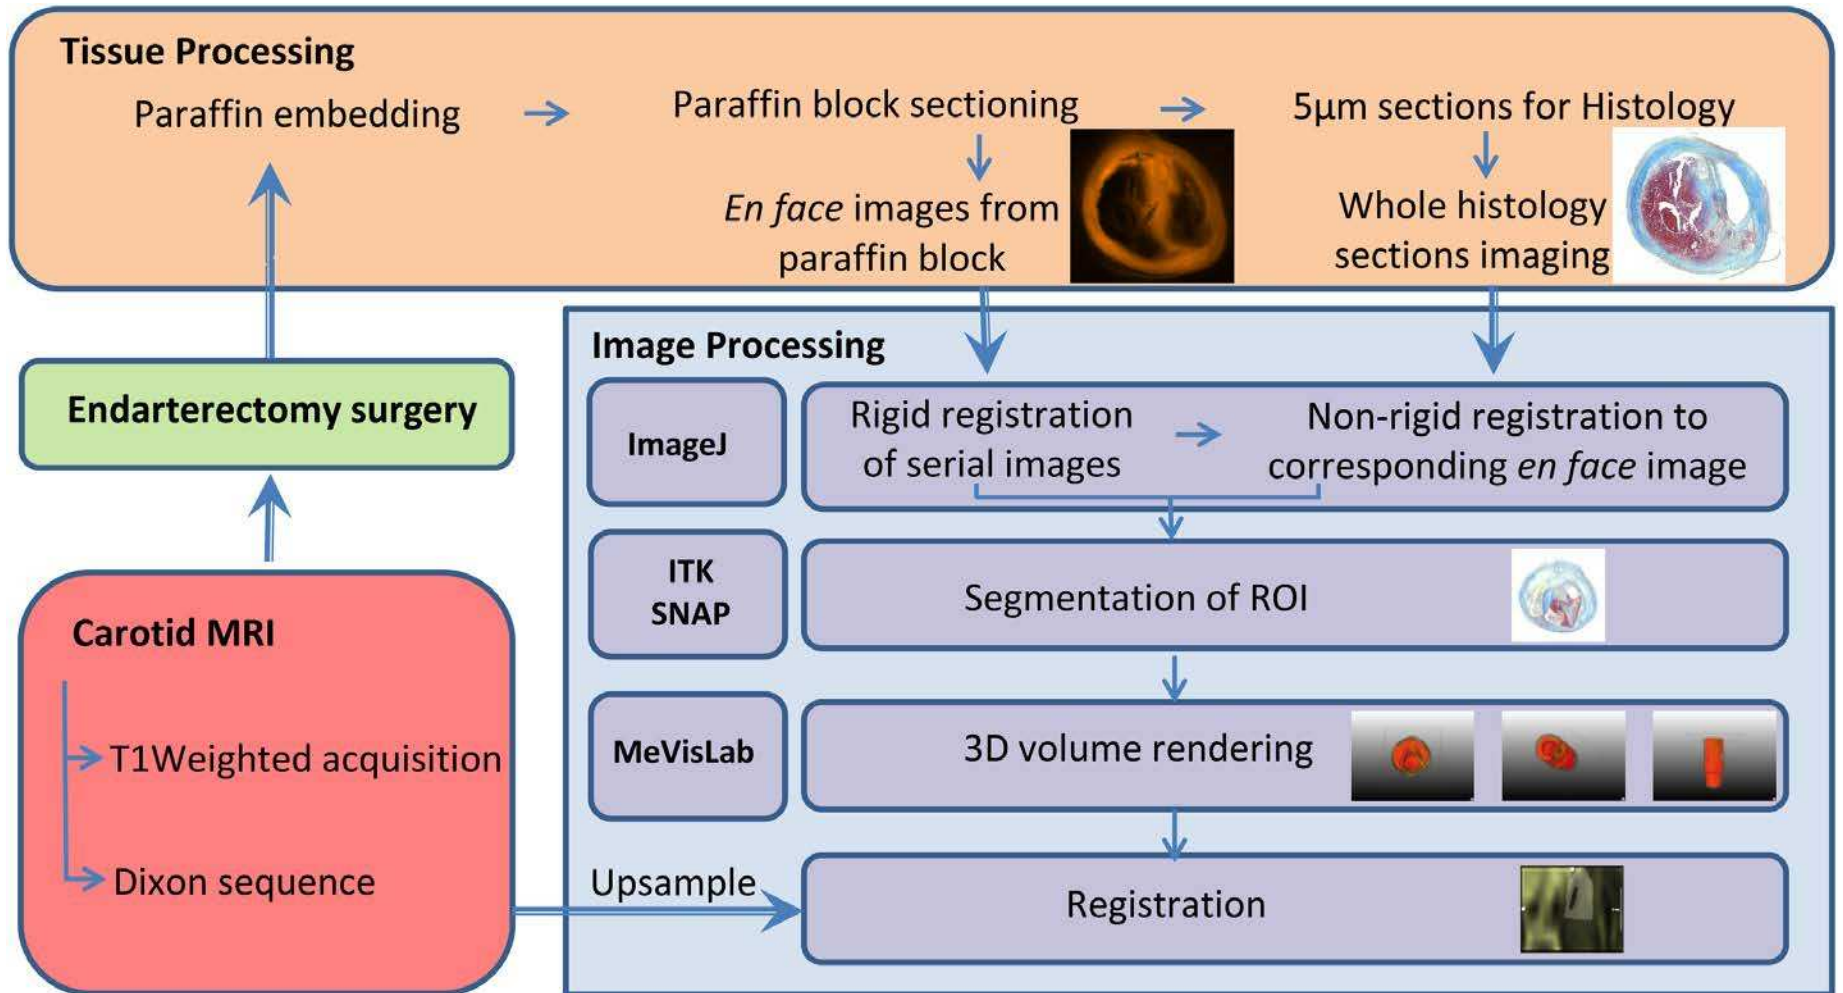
Tissue Processing

Paraffin embedding

Paraffin block sectioning

5μm sections for Histology

*En face* images from paraffin block

Whole histology sections imaging

Endarterectomy surgery

Image Processing

ImageJ

Rigid registration of serial images

Non-rigid registration to corresponding *en face* image

ITK SNAP

Segmentation of ROI

MeVisLab

3D volume rendering

Carotid MRI

T1Weighted acquisition

Dixon sequence

Upsample

Registration